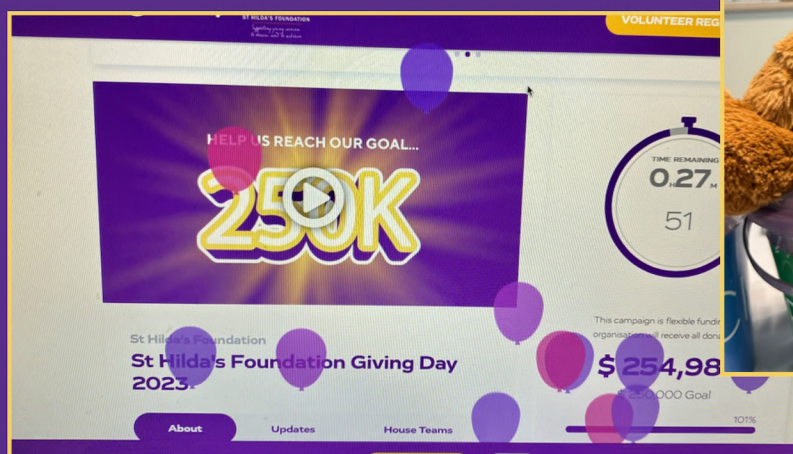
ST HILDA'S FOUNDATION

VOLUNTEER REG

HELP US REACH OUR GOAL...

250K

TIME REMAINING

0.27

51

St Hilda's Foundation

St Hilda's Foundation Giving Day 2023

This campaign is flexible fundi organisation will receive all dona

$ 254,98

$250,000 Goal

101%

About

Updates

House Teams